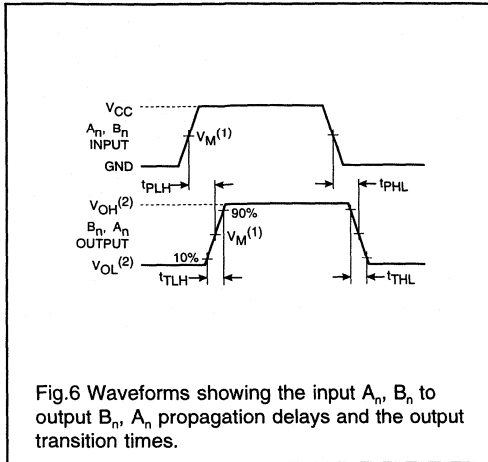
$V_{CC}$

$A_n$, $B_n$ INPUT

$V_M^{(1)}$

GND

$t_{PLH}$

$t_{PHL}$

$V_{OH}^{(2)}$

90%

$B_n$, $A_n$ OUTPUT

$V_M^{(1)}$

10%

$V_{OL}^{(2)}$

$t_{TLH}$

$t_{THL}$

Fig.6 Waveforms showing the input $A_n$, $B_n$ to output $B_n$, $A_n$ propagation delays and the output transition times.